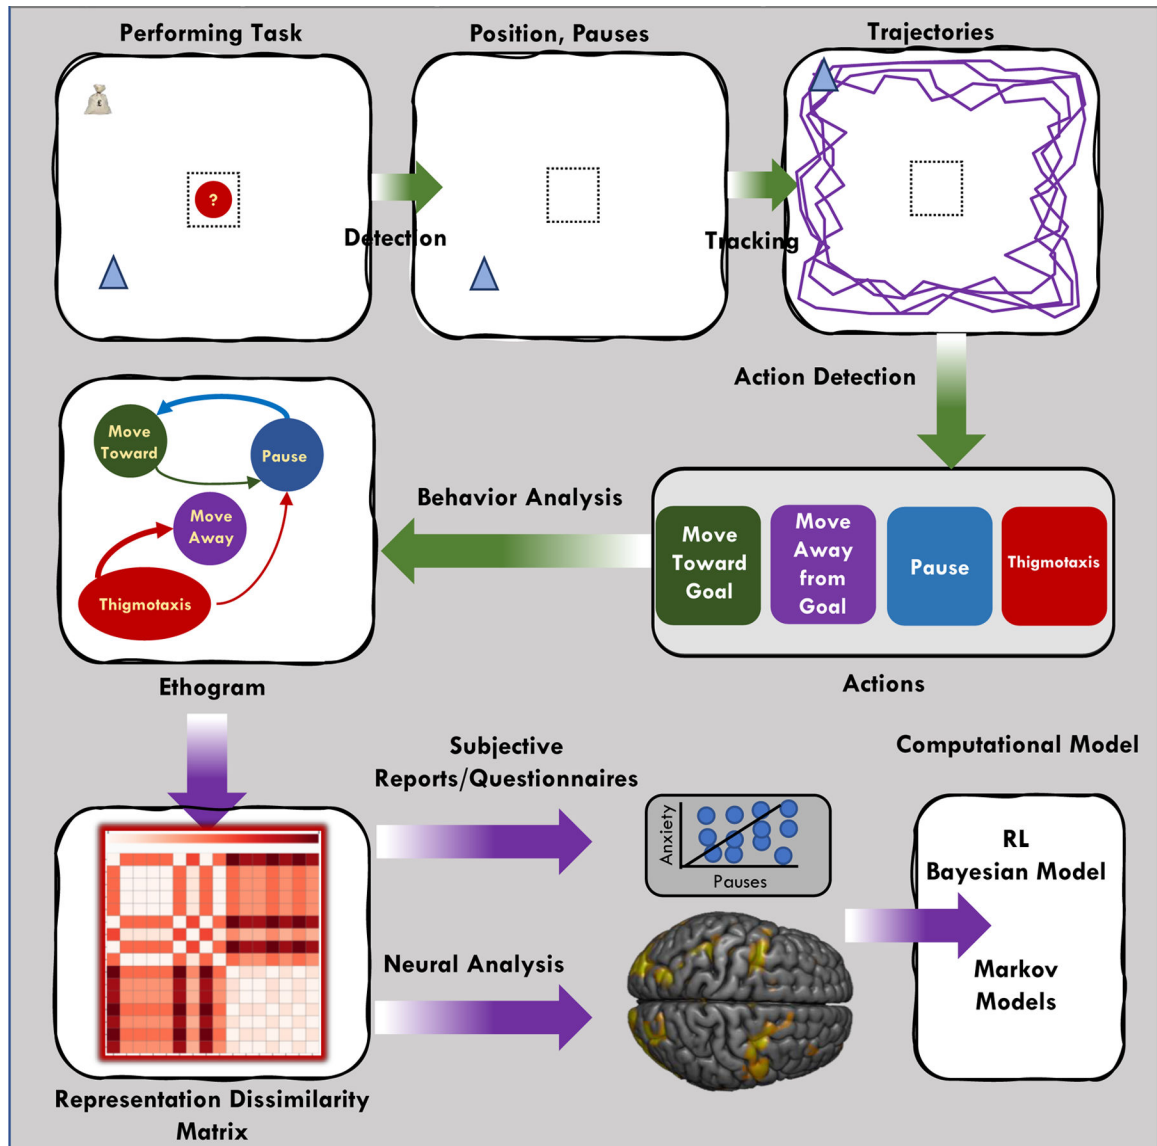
Performing Task

?

Detection

Position, Pauses

Tracking

Trajectories

Action Detection

Move Toward

Pause

Move Away

Thigmotaxis

Behavior Analysis

Move Toward Goal

Move Away from Goal

Pause

Thigmotaxis

Ethogram

Actions

Subjective Reports/Questionnaires

Computational Model

Anxiety

Pauses

RL

Bayesian Model

Markov Models

Neural Analysis

Representation Dissimilarity Matrix